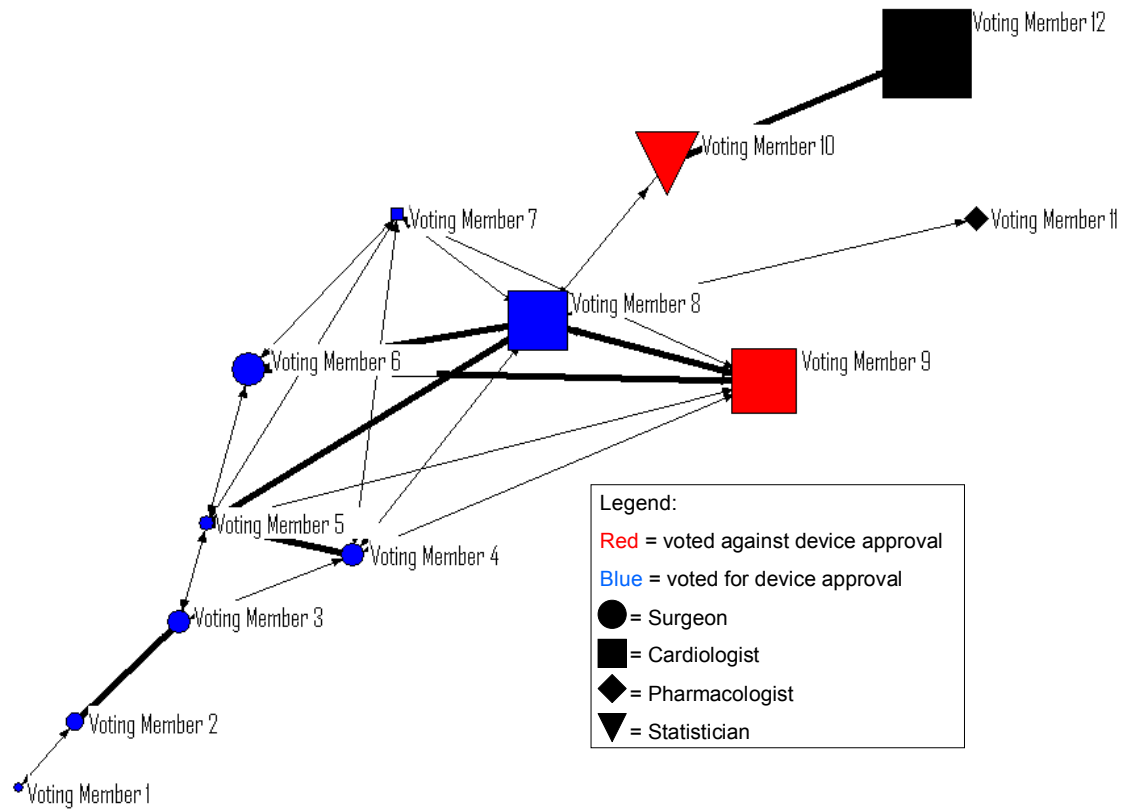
Voting Member 12

Voting Member 10

Voting Member 7

Voting Member 11

Voting Member 8

Voting Member 6

Voting Member 9

Voting Member 5

Voting Member 4

Voting Member 3

Voting Member 2

Voting Member 1

Legend:
Red = voted against device approval
Blue = voted for device approval
= Surgeon
= Cardiologist
= Pharmacologist
= Statistician